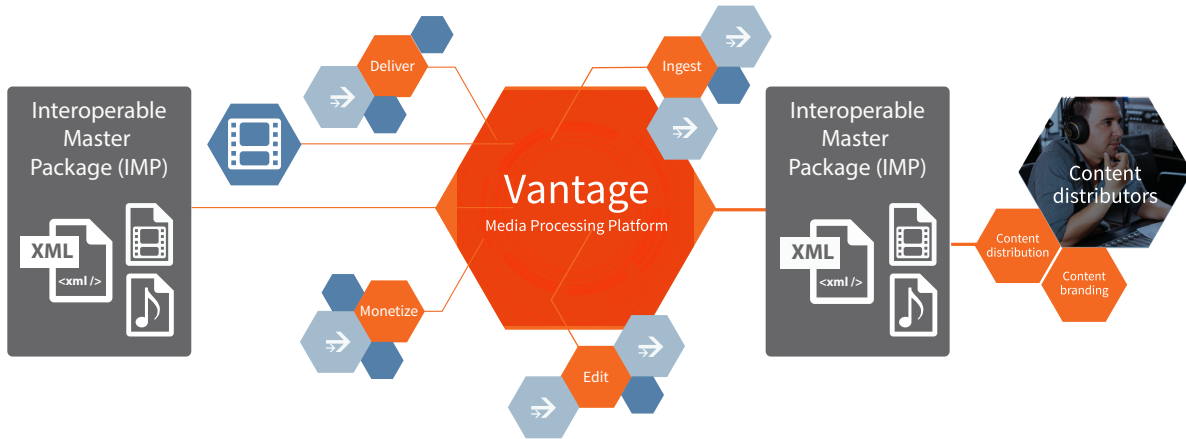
Interoperable Master Package (IMP)

XML
<xml />

Deliver

Ingest

Vantage
Media Processing Platform

Monetize

Edit

Interoperable Master Package (IMP)

XML
<xml />

Content distributors

Content distribution

Content branding